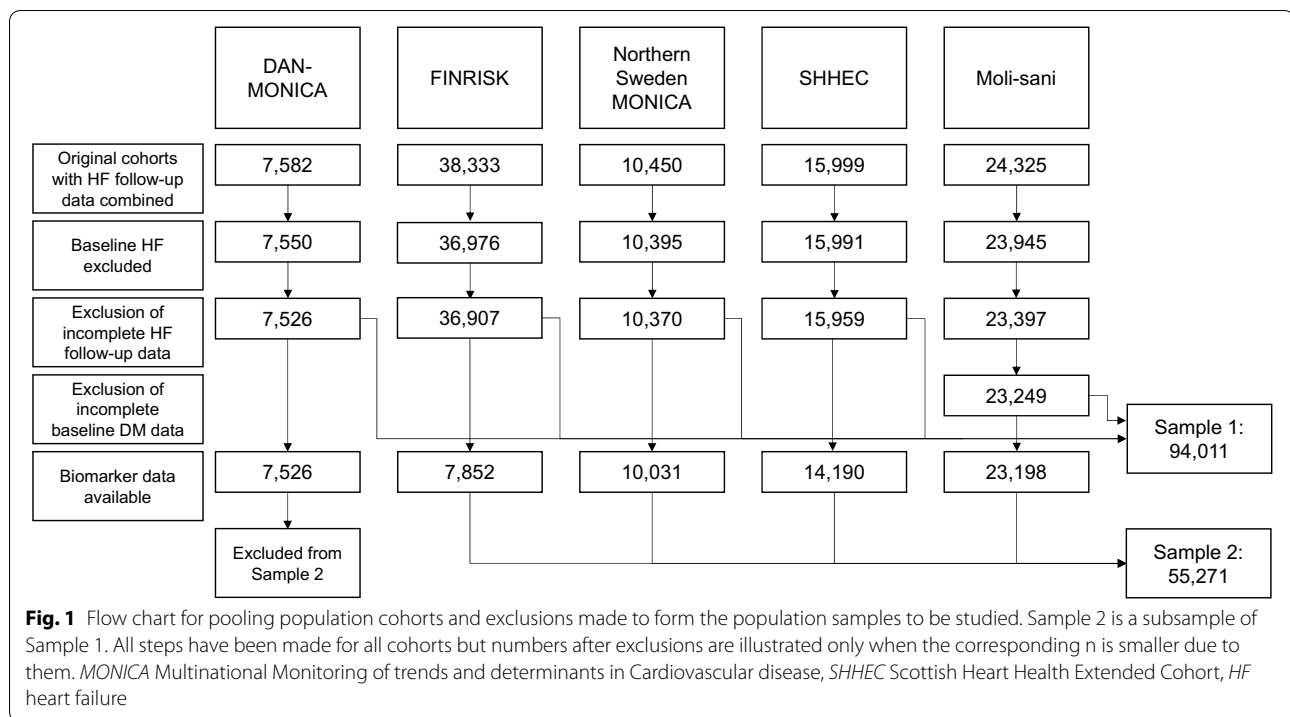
DAN-MONICA

FINRISK

Northern Sweden MONICA

SHHEC

Moli-sani

Original cohorts with HF follow-up data combined

7,582

38,333

10,450

15,999

24,325

Baseline HF excluded

7,550

36,976

10,395

15,991

23,945

Exclusion of incomplete HF follow-up data

7,526

36,907

10,370

15,959

23,397

Exclusion of incomplete baseline DM data

23,249

Sample 1: 94,011

Biomarker data available

7,526

7,852

10,031

14,190

23,198

Excluded from Sample 2

Sample 2: 55,271

**Fig. 1** Flow chart for pooling population cohorts and exclusions made to form the population samples to be studied. Sample 2 is a subsample of Sample 1. All steps have been made for all cohorts but numbers after exclusions are illustrated only when the corresponding n is smaller due to them. *MONICA* Multinational Monitoring of trends and determinants in Cardiovascular disease, *SHHEC* Scottish Heart Health Extended Cohort, *HF* heart failure